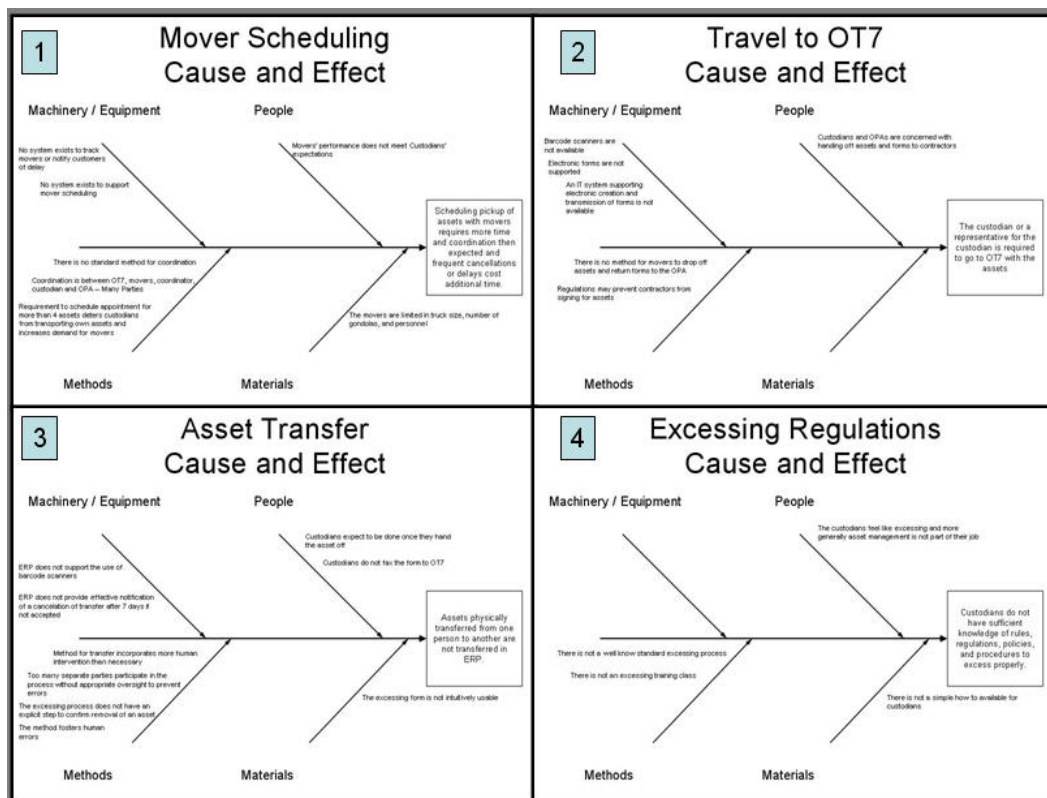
1

Mover Scheduling
Cause and Effect

Machinery / Equipment

People

No system exists to track movers or notify customers of delay

No system exists to support mover scheduling

Movers' performance does not meet Custodians' expectations

Scheduling pickup of assets with movers requires more time and coordination then expected and frequent cancellations or delays cost additional time.

There is no standard method for coordination

Coordination is between OT7, movers, coordinator, custodian and OPA – Many Parties

Requirement to schedule appointment for more than 4 assets deters custodians from transporting own assets and increases demand for movers

The movers are limited in truck size, number of gondolas, and personnel

Methods

Materials

2

Travel to OT7
Cause and Effect

Machinery / Equipment

People

Barcode scanners are not available

Electronic forms are not supported

An IT system supporting electronic creation and transmission of forms is not available

Custodians and OPAs are concerned with handing off assets and forms to contractors

The custodian or a representative for the custodian is required to go to OT7 with the assets

There is no method for movers to drop off assets and return forms to the OPA

Regulations may prevent contractors from signing for assets

Methods

Materials

3

Asset Transfer
Cause and Effect

Machinery / Equipment

People

ERP does not support the use of barcode scanners

ERP does not provide effective notification of a cancelation of transfer after 7 days if not accepted

Custodians expect to be done once they hand the asset off

Custodians do not fax the form to OT7

Assets physically transferred from one person to another are not transferred in ERP.

Method for transfer incorporates more human intervention then necessary

Too many separate parties participate in the process without appropriate oversight to prevent errors

The excessing process does not have an explicit step to confirm removal of an asset

The method fosters human errors

The excessing form is not intuitively usable

Methods

Materials

4

Excessing Regulations
Cause and Effect

Machinery / Equipment

People

The custodians feel like excessing and more generally asset management is not part of their job

Custodians do not have sufficient knowledge of rules, regulations, policies, and procedures to excess properly.

There is not a well know standard excessing process

There is not an excessing training class

There is not a simple how to available for custodians

Methods

Materials